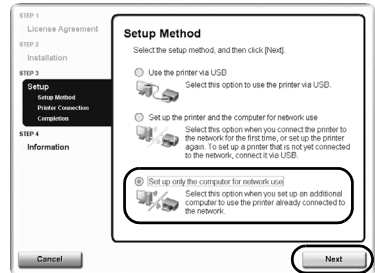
STEP 1
License Agreement
STEP 2
Installation
STEP 3
Setup
Setup Method
Printer Connection
Completion
STEP 4
Information

Setup Method

Select the setup method, and then click [Next].

Use the printer via USB

Select this option to use the printer via USB.

Set up the printer and the computer for network use

Select this option when you connect the printer to the network for the first time, or set up the printer again. To set up a printer that is not yet connected to the network, connect it via USB.

Set up only the computer for network use

Select this option when you set up an additional computer to use the printer already connected to the network.

Cancel

Next